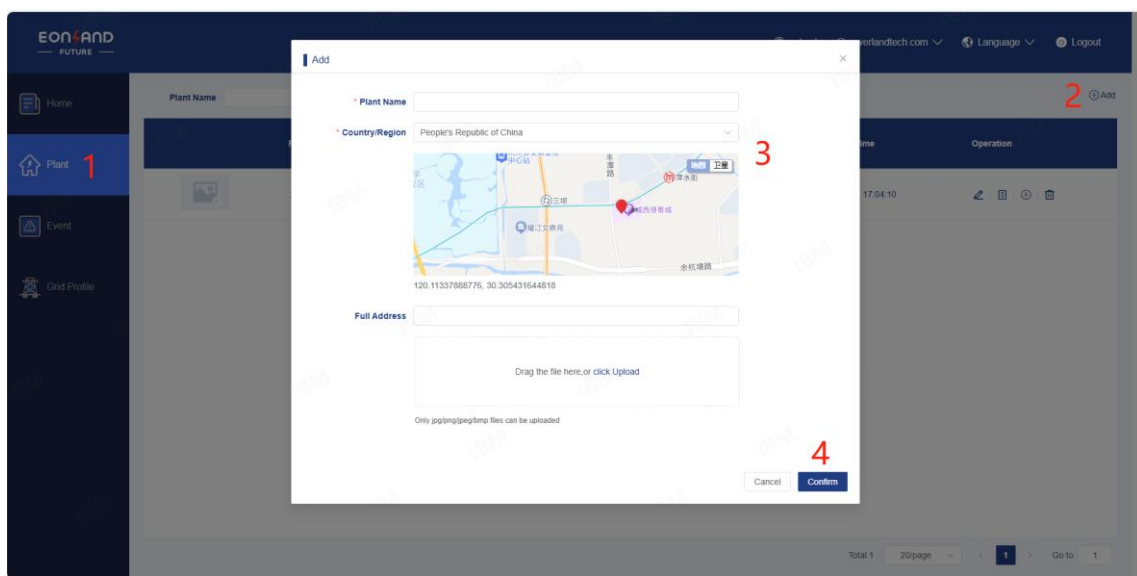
EON4AND
— FUTURE —

orlandtech.com
Language
Logout

Home
Plant 1
Event
Grid Profile

Plant Name

2 Add

ime
Operation
17:04:10

Add

* Plant Name
* Country/Region
People's Republic of China

3

地图 卫星
丰潭路
三坝
蒋村
余杭塘路

120.11337888776, 30.305431644818

Full Address

Drag the file here,or click Upload

Only jpg/png/jpeg/bmp files can be uploaded

4

Cancel
Confirm

Total 1
20/page
1
Go to
1